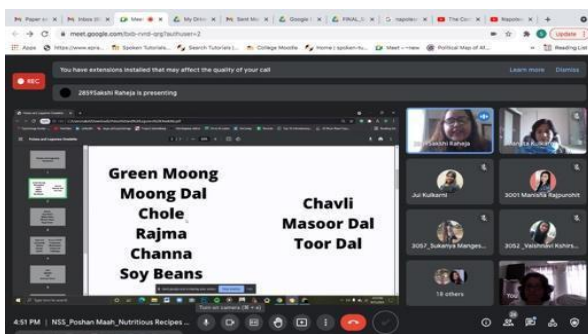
Paper x | Inbox x | Meet x | My Drive x | Sent Mail x | Google x | FINAL x | napoleon x | The Co x | Napoleon x | +

meet.google.com/bxb-nrrd-qrg?authuser=2

Apps | https://www.epra... | Spoken Tutorials... | Search Tutorials | College Moodle | Home | spoken tu... | Meet – new | Political Map of All... | Reading List

REC

You have extensions installed that may affect the quality of your call

Learn more | Dismiss

2859Sakshi Raheja is presenting

Green Moong
Moong Dal
Chole
Rajma
Channa
Soy Beans

Chavli
Masoor Dal
Toor Dal

Sakshi Raheja

Jui Kulkarni

3001 Manisha Rajpurohit

3057_Sukanya Manges...

3052_Vaishnavi Kshirs...

18 others

You

4:51 PM | NSS_Poshan Maah_Nutritious Recipes ...

Turn on camera (⌘ + e)